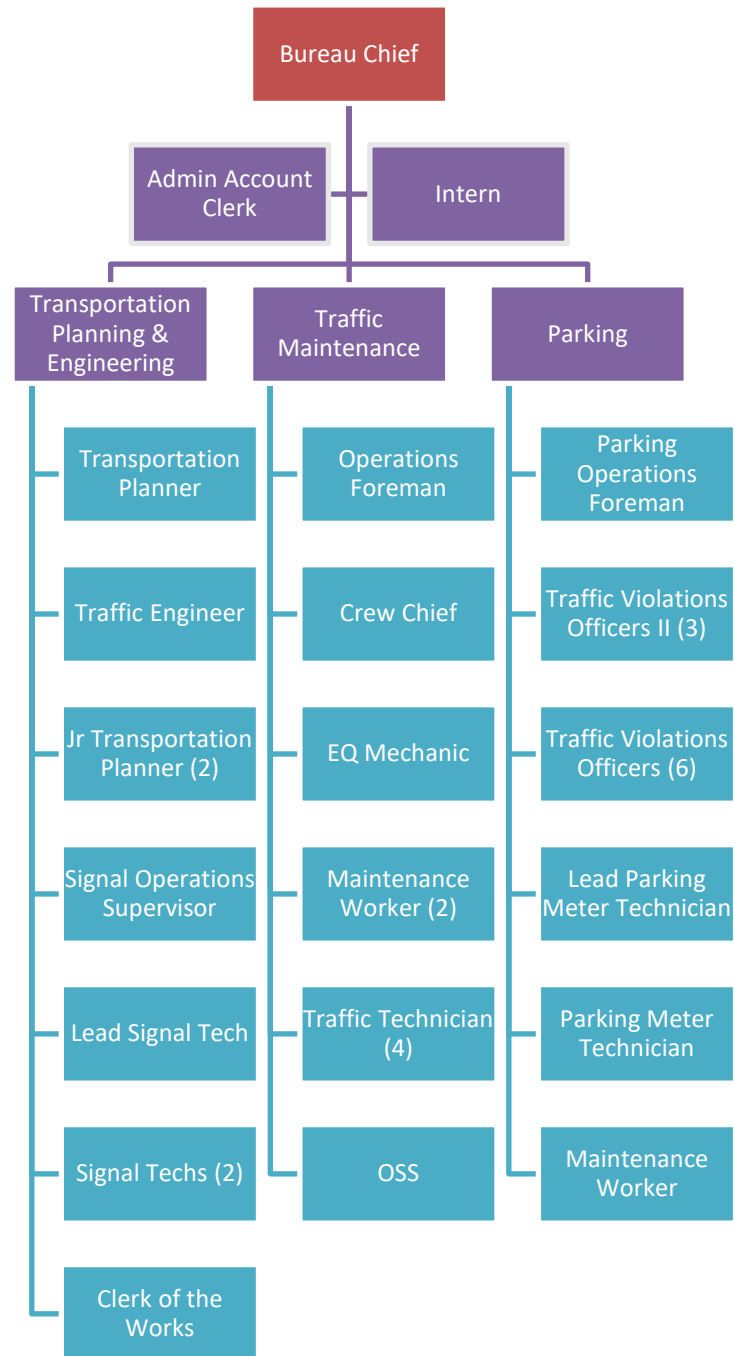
Bureau Chief

Admin Account Clerk

Intern

Transportation Planning & Engineering

Transportation Planner

Traffic Engineer

Jr Transportation Planner (2)

Signal Operations Supervisor

Lead Signal Tech

Signal Techs (2)

Clerk of the Works

Traffic Maintenance

Operations Foreman

Crew Chief

EQ Mechanic

Maintenance Worker (2)

Traffic Technician (4)

OSS

Parking

Parking Operations Foreman

Traffic Violations Officers II (3)

Traffic Violations Officers (6)

Lead Parking Meter Technician

Parking Meter Technician

Maintenance Worker